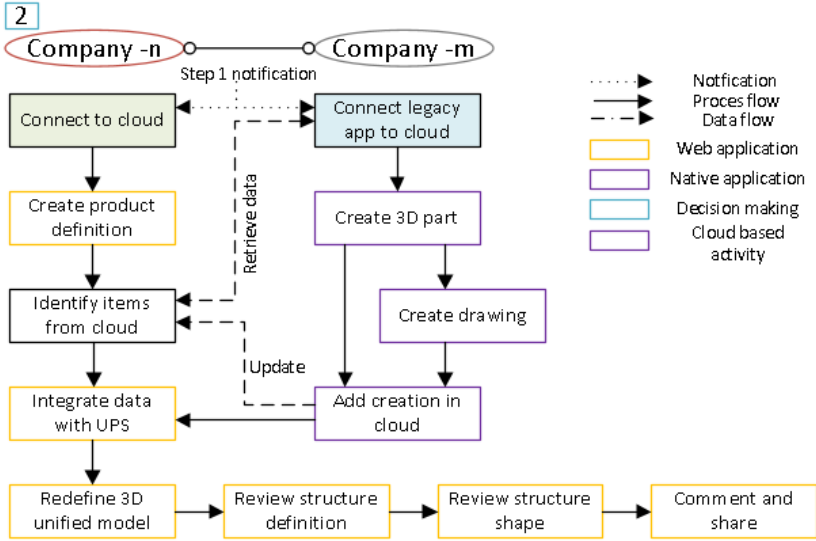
2

Company -n

Company -m

Step 1 notification

Notfication
Proces flow
Data flow

Web application
Native application
Decision making
Cloud based activity

Connect to cloud

Connect legacy app to cloud

Retrieve data

Create product definition

Create 3D part

Identify items from cloud

Create drawing

Update

Integrate data with UPS

Add creation in cloud

Redefine 3D unified model

Review structure definition

Review structure shape

Comment and share